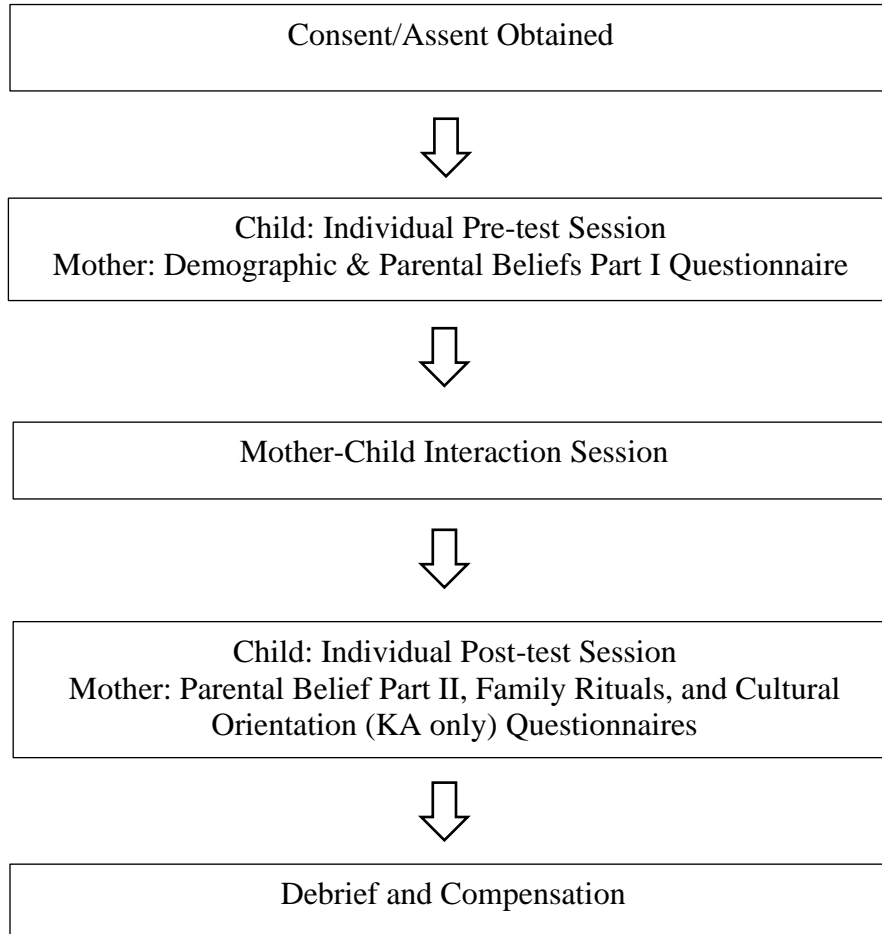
Consent/Assent Obtained

Child: Individual Pre-test Session
Mother: Demographic & Parental Beliefs Part I Questionnaire

Mother-Child Interaction Session

Child: Individual Post-test Session
Mother: Parental Belief Part II, Family Rituals, and Cultural Orientation (KA only) Questionnaires

Debrief and Compensation